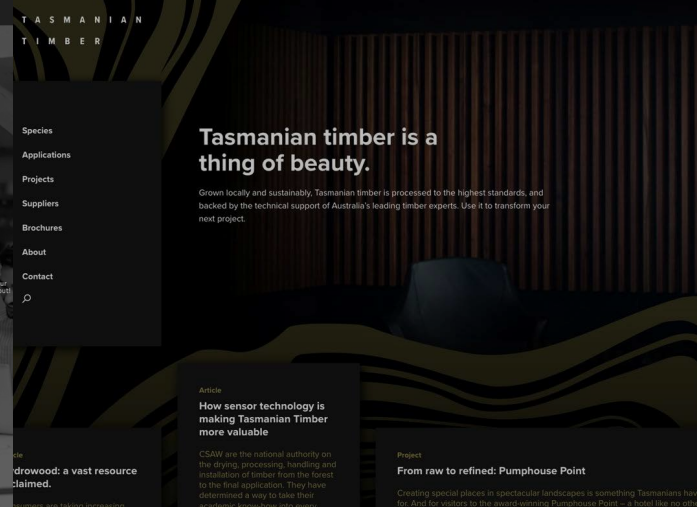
TASMANIAN TIMBER

Species
Applications
Projects
Suppliers
Brochures
About
Contact

Tasmanian timber is a thing of beauty.

Grown locally and sustainably, Tasmanian timber is processed to the highest standards, and backed by the technical support of Australia's leading timber experts. Use it to transform your next project.

Article
How sensor technology is making Tasmanian Timber more valuable

CSAW are the national authority on the drying, processing, handling and installation of timber from the forest to the final application. They have determined a way to take their academic know-how into every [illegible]

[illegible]icle
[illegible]rdrowood: a vast resource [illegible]claimed.

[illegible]

Project
From raw to refined: Pumphouse Point

Creating special places in spectacular landscapes is something Tasmanians hav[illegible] for. And for visitors to the award-winning Pumphouse Point – a hotel like no oth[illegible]